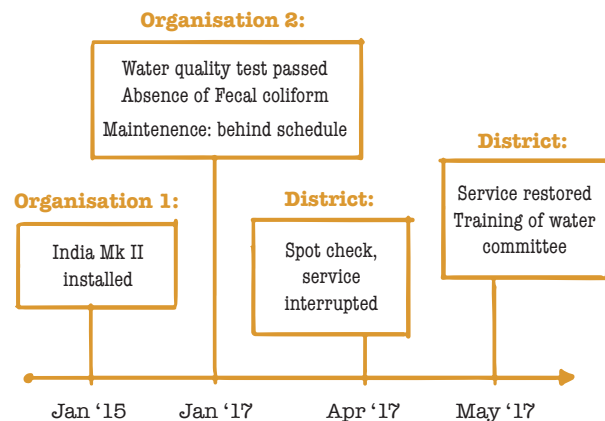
Organisation 2:

Water quality test passed
Absence of Fecal coliform
Maintenence: behind schedule

District:

Service restored
Training of water committee

Organisation 1:

India Mk II installed

District:

Spot check, service interrupted

Jan '15 Jan '17 Apr '17 May '17